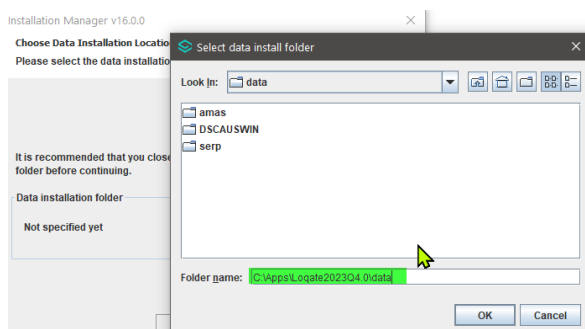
Installation Manager v16.0.0

Choose Data Installation Locatio

Please select the data installatio

It is recommended that you close folder before continuing.

Data installation folder

Not specified yet

Select data install folder

Look In: data

amas

DSCAUSWIN

serp

Folder name: C:\Apps\Loqate2023Q4.0\data

OK

Cancel